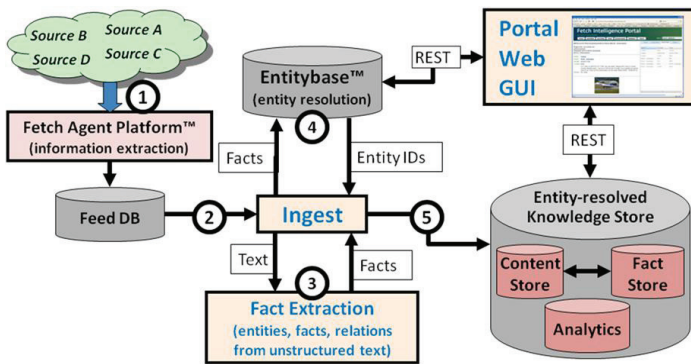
Source B
Source A
Source D
Source C

1

Fetch Agent Platform™
(information extraction)

Feed DB

2

Entitybase™
(entity resolution)

4

REST

Portal
Web
GUI

Fetch Intelligence Portal

REST

Facts

Entity IDs

Ingest

5

Entity-resolved
Knowledge Store

Text

Facts

3

Fact Extraction
(entities, facts, relations from unstructured text)

Content Store

Fact Store

Analytics